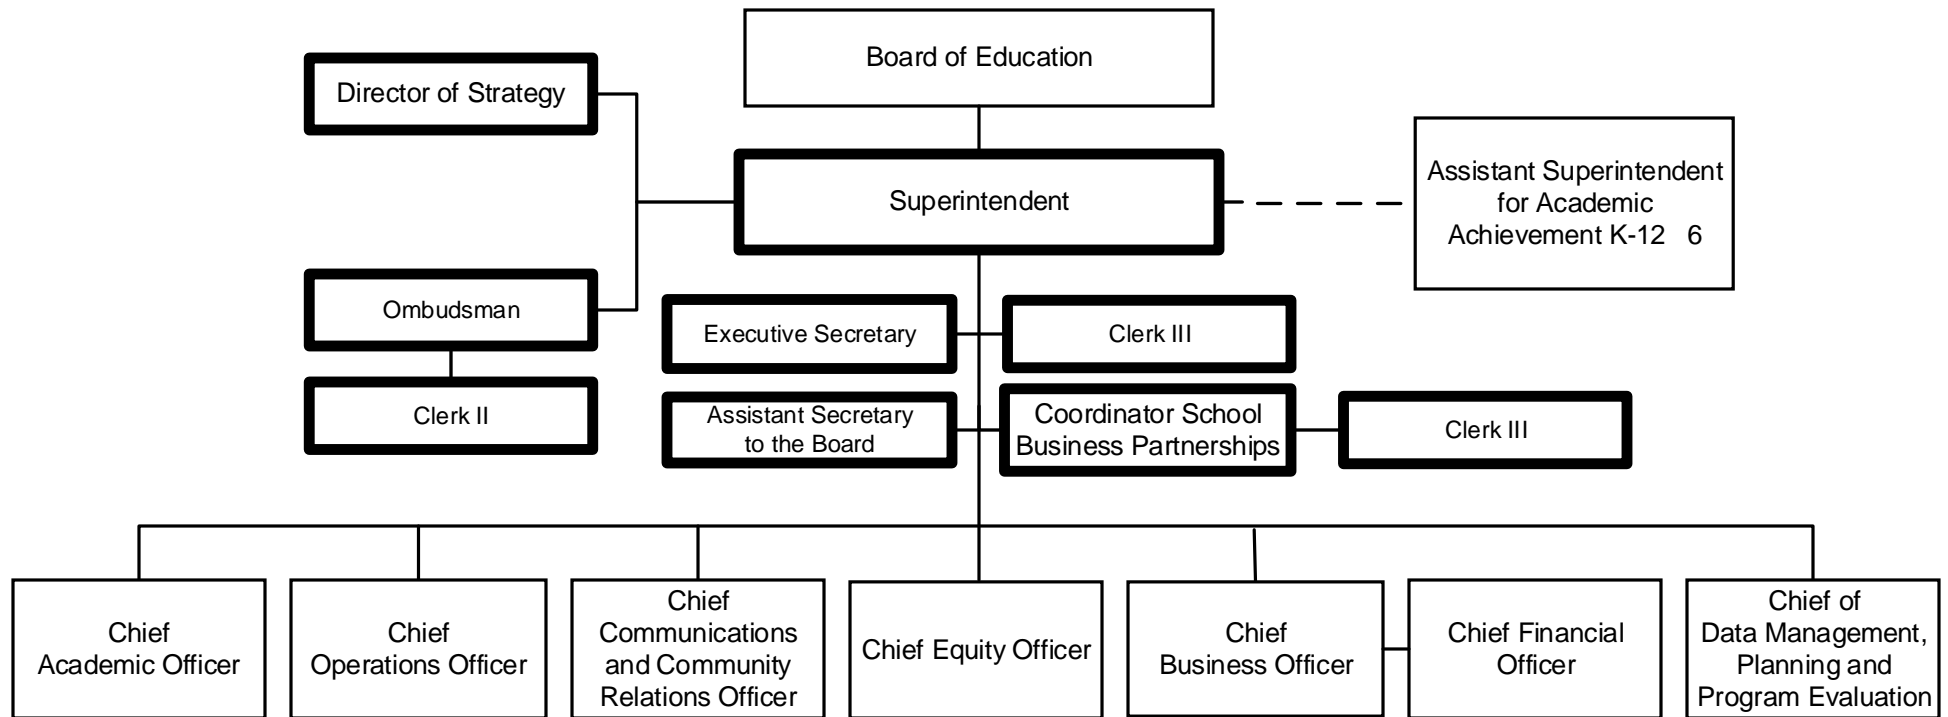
Board of Education

Director of Strategy

Superintendent

Assistant Superintendent for Academic Achievement K-12 6

Ombudsman

Clerk II

Executive Secretary

Clerk III

Assistant Secretary to the Board

Coordinator School Business Partnerships

Clerk III

Chief Academic Officer

Chief Operations Officer

Chief Communications and Community Relations Officer

Chief Equity Officer

Chief Business Officer

Chief Financial Officer

Chief of Data Management, Planning and Program Evaluation